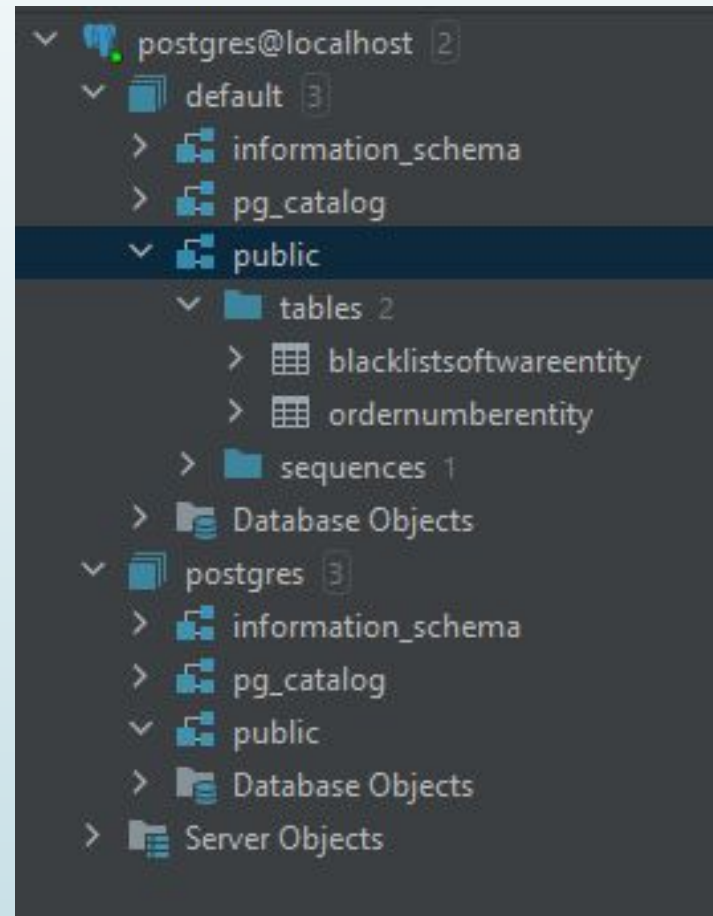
postgres@localhost 2
default 3
information_schema
pg_catalog
public
tables 2
blacklistsoftwareentity
ordernumberentity
sequences 1
Database Objects
postgres 3
information_schema
pg_catalog
public
Database Objects
Server Objects